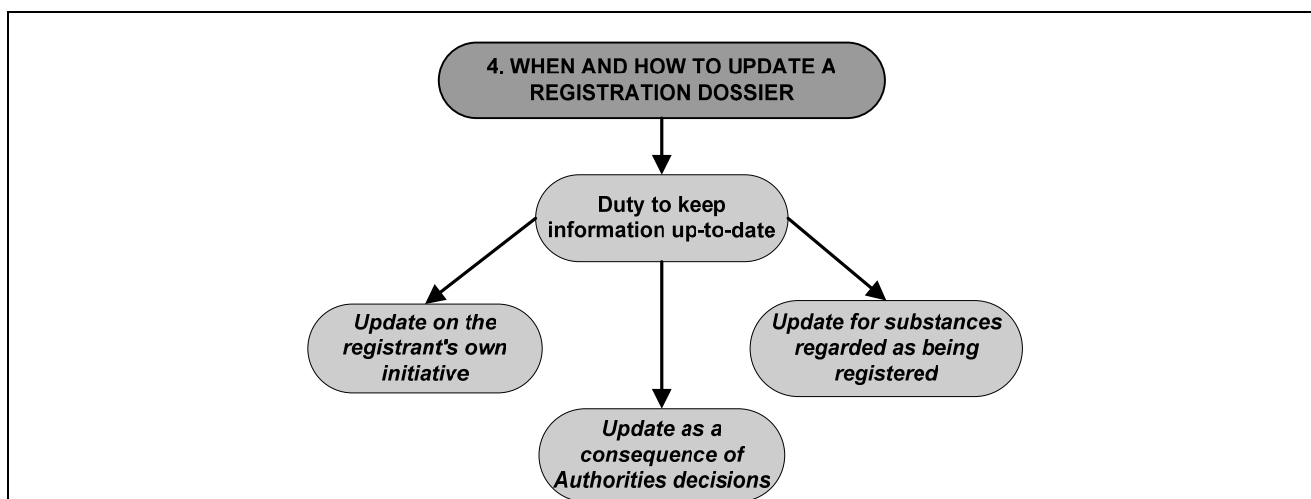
4. WHEN AND HOW TO UPDATE A REGISTRATION DOSSIER

Duty to keep information up-to-date

Update on the registrant's own initiative

Update as a consequence of Authorities decisions

Update for substances regarded as being registered